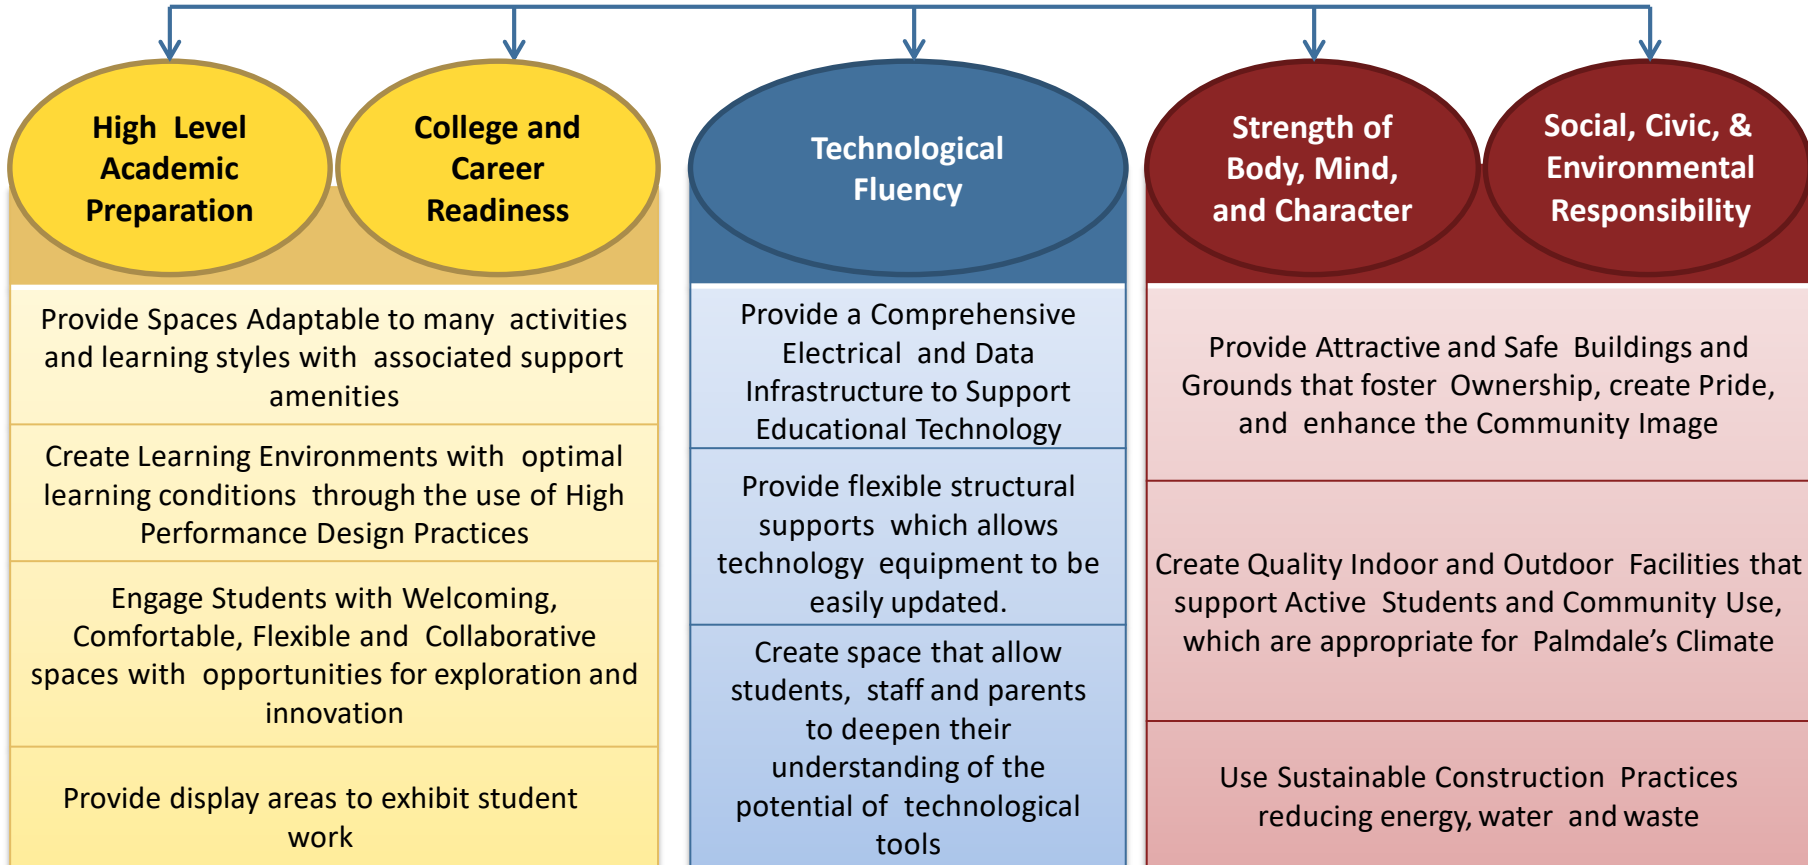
High Level Academic Preparation

College and Career Readiness

Technological Fluency

Strength of Body, Mind, and Character

Social, Civic, & Environmental Responsibility

Provide Spaces Adaptable to many activities and learning styles with associated support amenities

Create Learning Environments with optimal learning conditions through the use of High Performance Design Practices

Engage Students with Welcoming, Comfortable, Flexible and Collaborative spaces with opportunities for exploration and innovation

Provide display areas to exhibit student work

Provide a Comprehensive Electrical and Data Infrastructure to Support Educational Technology

Provide flexible structural supports which allows technology equipment to be easily updated.

Create space that allow students, staff and parents to deepen their understanding of the potential of technological tools

Provide Attractive and Safe Buildings and Grounds that foster Ownership, create Pride, and enhance the Community Image

Create Quality Indoor and Outdoor Facilities that support Active Students and Community Use, which are appropriate for Palmdale's Climate

Use Sustainable Construction Practices reducing energy, water and waste